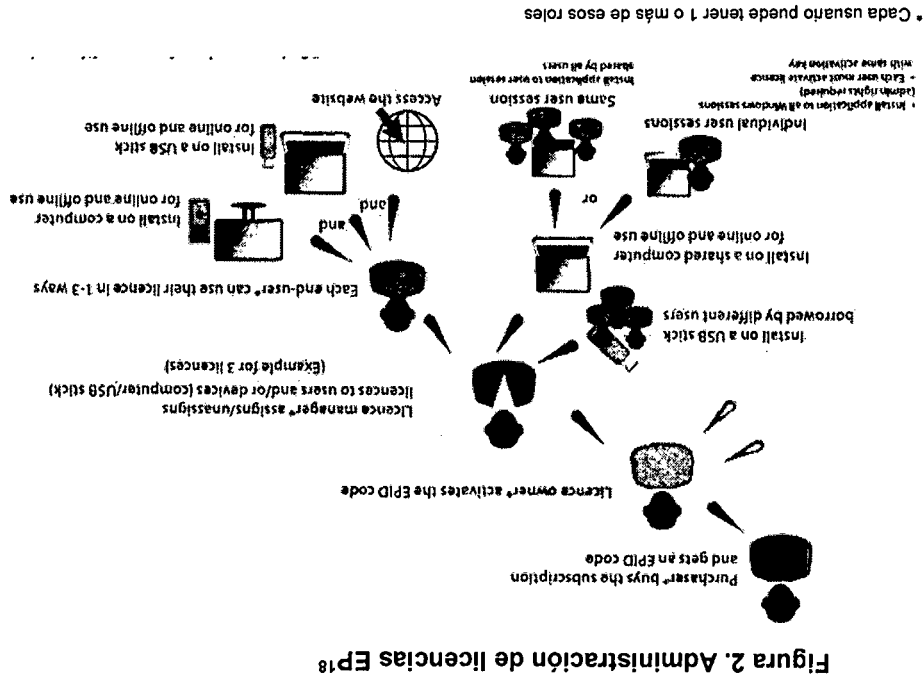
Figura 2. Administración de licencias EP$_{18}$

Purchaser* buys the subscription and gets an EPID code

Licence owner* activates the EPID code

Licence manager* assigns/unassigns licences to users and/or devices (computer/USB stick) (Example for 3 licences)

Install on a USB stick borrowed by different users

Install on a shared computer for online and offline use

or

Individual user sessions

• Install application to all Windows sessions (admin rights required)
• Each user must activate licence with same activation key

Same user session

Install application to user session shared by all users

Each end-user* can use their licence in 1-3 ways

and

and

Install on a computer for online and offline use

Install on a USB stick for online and offline use

Access the website

* Cada usuario puede tener 1 o más de esos roles